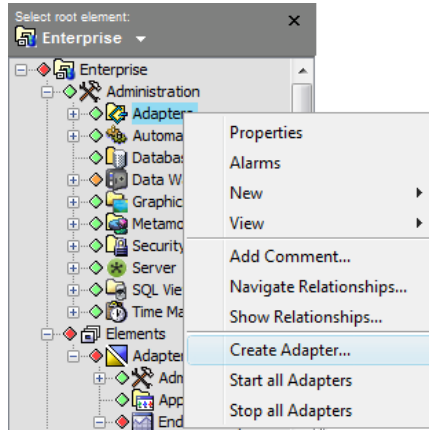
Select root element:
Enterprise
×
Enterprise
Administration
Adapters
Automa
Databas
Data W
Graphic
Metamo
Security
Server
SQL Vie
Time Ma
Elements
Adapter
Adm
App
End

Properties
Alarms
New
View
Add Comment...
Navigate Relationships...
Show Relationships...
Create Adapter...
Start all Adapters
Stop all Adapters